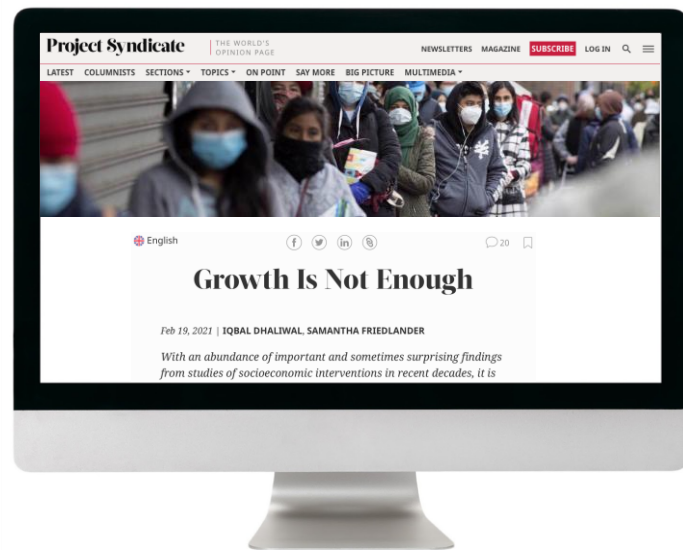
Project Syndicate | THE WORLD'S OPINION PAGE

NEWSLETTERS MAGAZINE SUBSCRIBE LOG IN

LATEST COLUMNISTS SECTIONS ▾ TOPICS ▾ ON POINT SAY MORE BIG PICTURE MULTIMEDIA ▾

English

20

Growth Is Not Enough

Feb 19, 2021 | IQBAL DHALIWAL, SAMANTHA FRIEDLANDER

With an abundance of important and sometimes surprising findings from studies of socioeconomic interventions in recent decades, it is